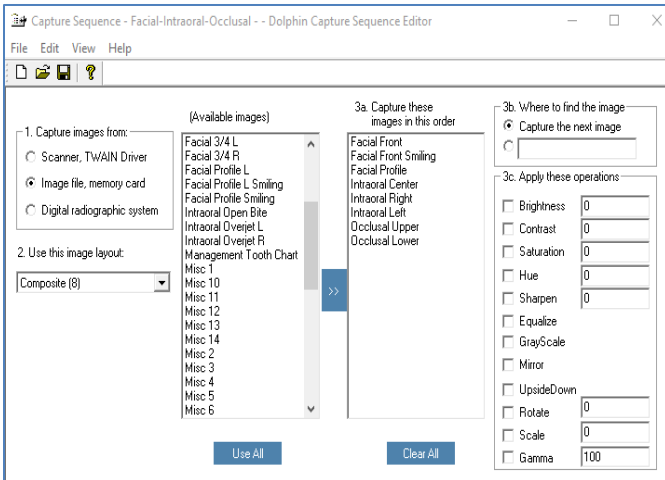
Capture Sequence - Facial-Intraoral-Occlusal - - Dolphin Capture Sequence Editor

File Edit View Help

1. Capture images from:
Scanner, TWAIN Driver
Image file, memory card
Digital radiographic system

2. Use this image layout:
Composite (8)

(Available images)
Facial 3/4 L
Facial 3/4 R
Facial Profile L
Facial Profile L Smiling
Facial Profile Smiling
Intraoral Open Bite
Intraoral Overjet L
Intraoral Overjet R
Management Tooth Chart
Misc 1
Misc 10
Misc 11
Misc 12
Misc 13
Misc 14
Misc 2
Misc 3
Misc 4
Misc 5
Misc 6

>>

Use All

3a. Capture these images in this order
Facial Front
Facial Front Smiling
Facial Profile
Intraoral Center
Intraoral Right
Intraoral Left
Occlusal Upper
Occlusal Lower

Clear All

3b. Where to find the image
Capture the next image

3c. Apply these operations
Brightness 0
Contrast 0
Saturation 0
Hue 0
Sharpen 0
Equalize
GrayScale
Mirror
UpsideDown
Rotate 0
Scale 0
Gamma 100